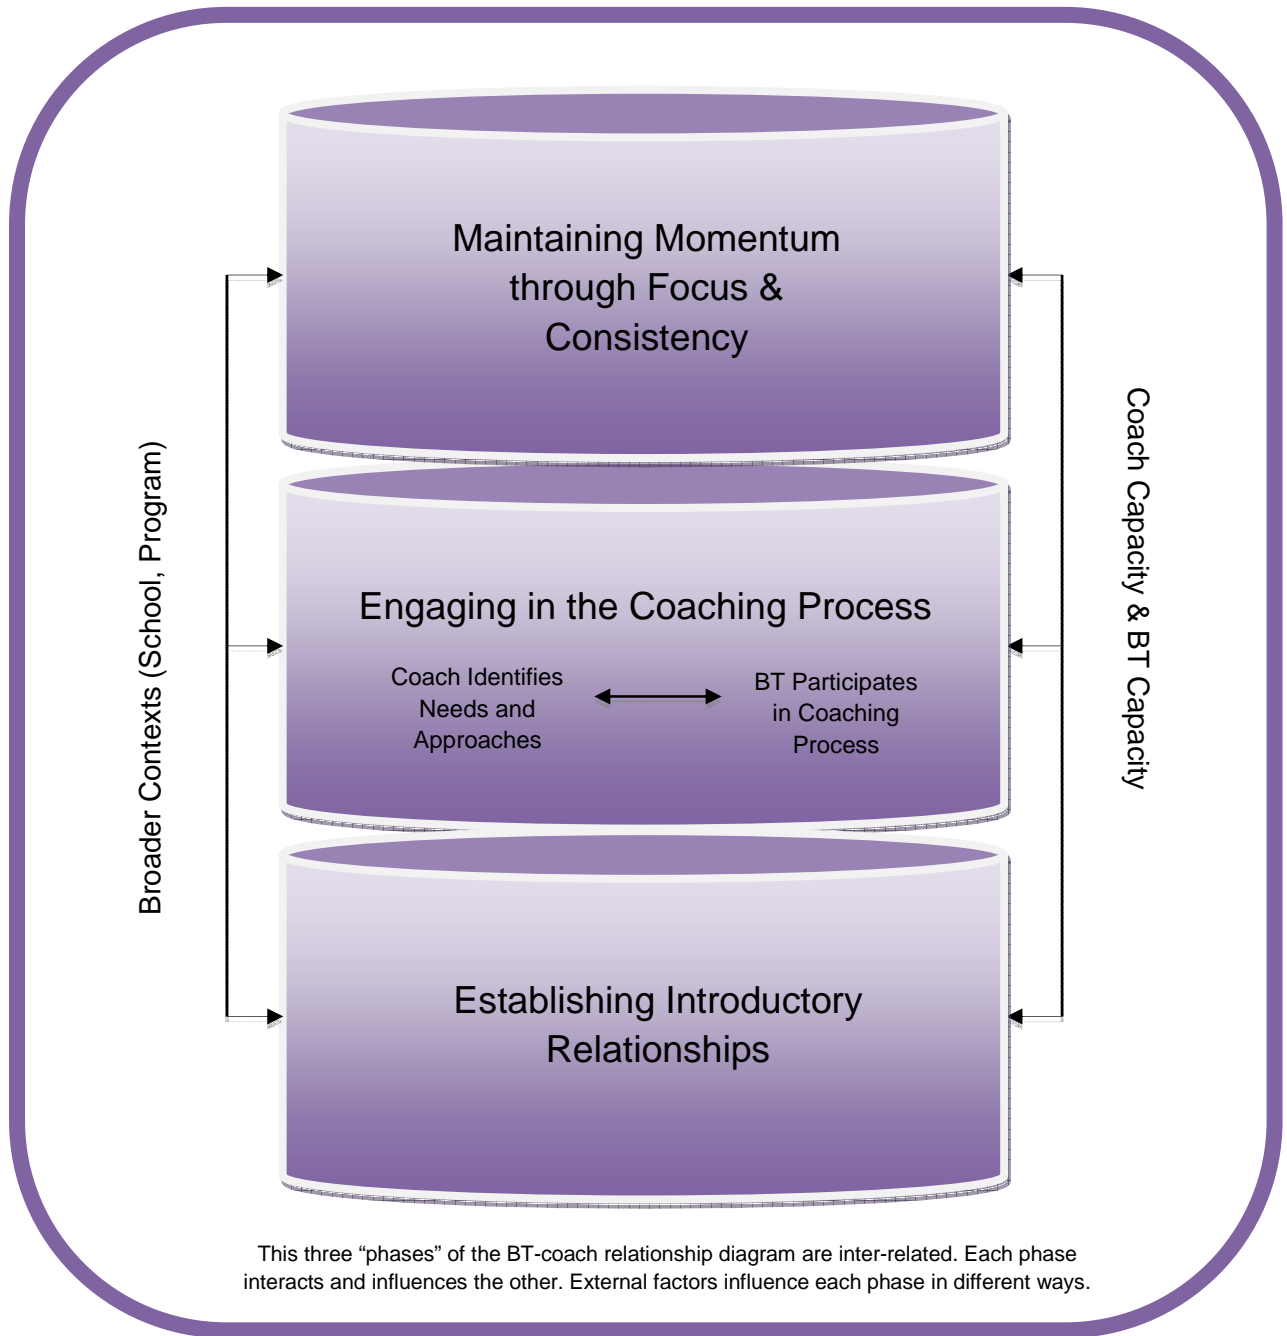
Broader Contexts (School, Program)

Maintaining Momentum through Focus & Consistency

Engaging in the Coaching Process

Coach Identifies Needs and Approaches

BT Participates in Coaching Process

Establishing Introductory Relationships

Coach Capacity & BT Capacity

This three "phases" of the BT-coach relationship diagram are inter-related. Each phase interacts and influences the other. External factors influence each phase in different ways.